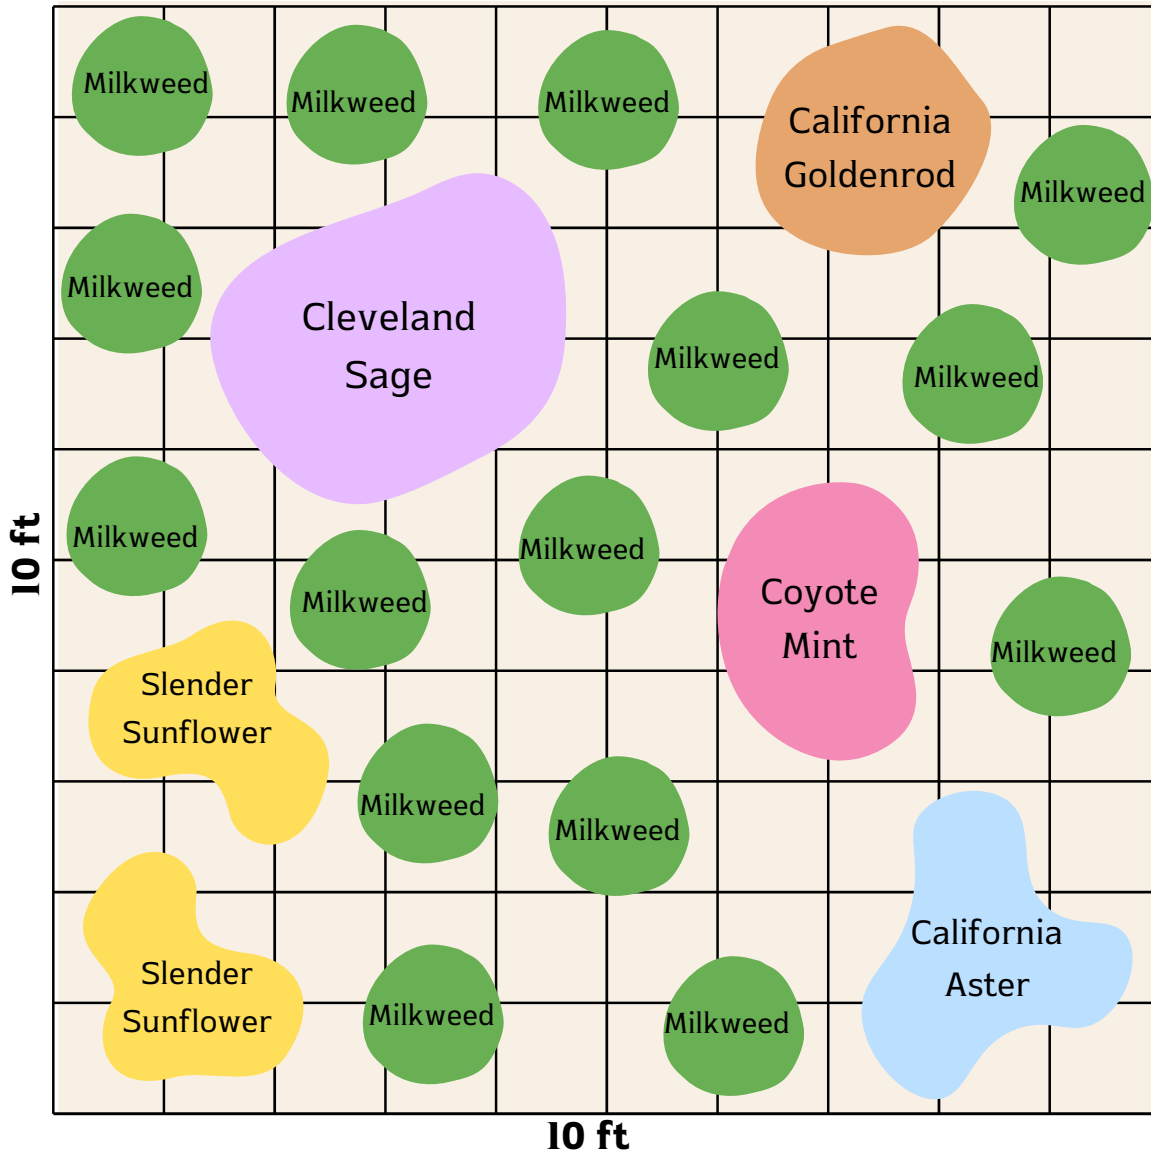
Milkweed
Milkweed
Milkweed
California Goldenrod
Milkweed
Milkweed
Cleveland Sage
Milkweed
Milkweed
10 ft
Milkweed
Milkweed
Milkweed
Coyote Mint
Milkweed
Slender Sunflower
Milkweed
Milkweed
California Aster
Slender Sunflower
Milkweed
Milkweed
10 ft